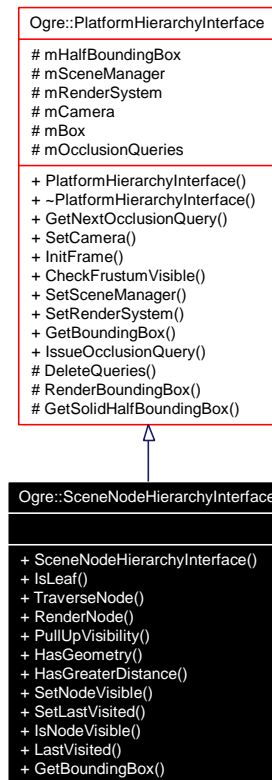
Ogre::PlatformHierarchyInterface

# mHalfBoundingBox
# mSceneManager
# mRenderSystem
# mCamera
# mBox
# mOcclusionQueries

+ PlatformHierarchyInterface()
+ ~PlatformHierarchyInterface()
+ GetNextOcclusionQuery()
+ SetCamera()
+ InitFrame()
+ CheckFrustumVisible()
+ SetSceneManager()
+ SetRenderSystem()
+ GetBoundingBox()
+ IssueOcclusionQuery()
# DeleteQueries()
# RenderBoundingBox()
# GetSolidHalfBoundingBox()

Ogre::SceneNodeHierarchyInterface

+ SceneNodeHierarchyInterface()
+ IsLeaf()
+ TraverseNode()
+ RenderNode()
+ PullUpVisibility()
+ HasGeometry()
+ HasGreaterDistance()
+ SetNodeVisible()
+ SetLastVisited()
+ IsNodeVisible()
+ LastVisited()
+ GetBoundingBox()